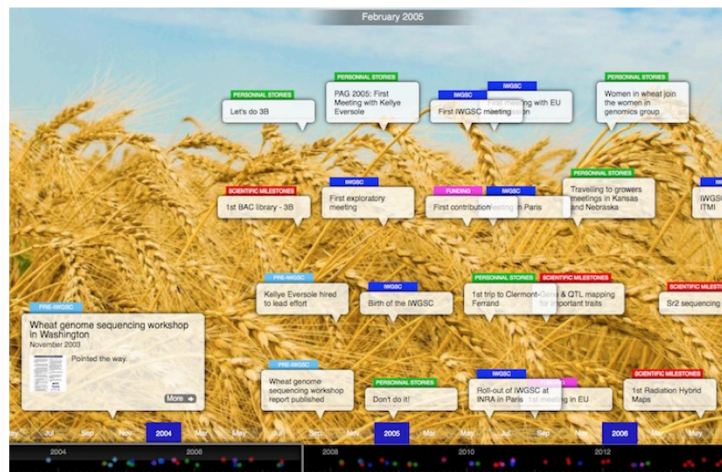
February 2005

PERSONAL STORIES
Let's do 3B

PERSONAL STORIES
PAG 2005: First Meeting with Kellye Eversole

IWGSC
First IWGSC meeting

IWGSC
First meeting with EU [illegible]

PERSONAL STORIES
Women in wheat join the women in genomics group

SCIENTIFIC MILESTONES
1st BAC library - 3B

IWGSC
First exploratory meeting

FUNDING
First contribution

IWGSC
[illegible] meeting in Paris

PERSONAL STORIES
Travelling to growers meetings in Kansas and Nebraska

IWGSC
ITMI

PRE-IWGSC
Kellye Eversole hired to lead effort

IWGSC
Birth of the IWGSC

PERSONAL STORIES
1st trip to Clermont-Ferrand

SCIENTIFIC MILESTONES
Gene & QTL mapping for important traits

SCIENTIFIC MILESTONES
Sr2 sequencing

PRE-IWGSC
Wheat genome sequencing workshop in Washington
November 2003
Pointed the way.
More

PRE-IWGSC
Wheat genome sequencing workshop report published

PERSONAL STORIES
Don't do it!

IWGSC
Roll-out of IWGSC at INRA in Paris

1st meeting in EU

SCIENTIFIC MILESTONES
1st Radiation Hybrid Maps

Jul Sep Nov 2004 Mar May Jul Sep Nov 2005 Mar May Jul Sep Nov 2006 Mar May

2004 2006 2008 2010 2012